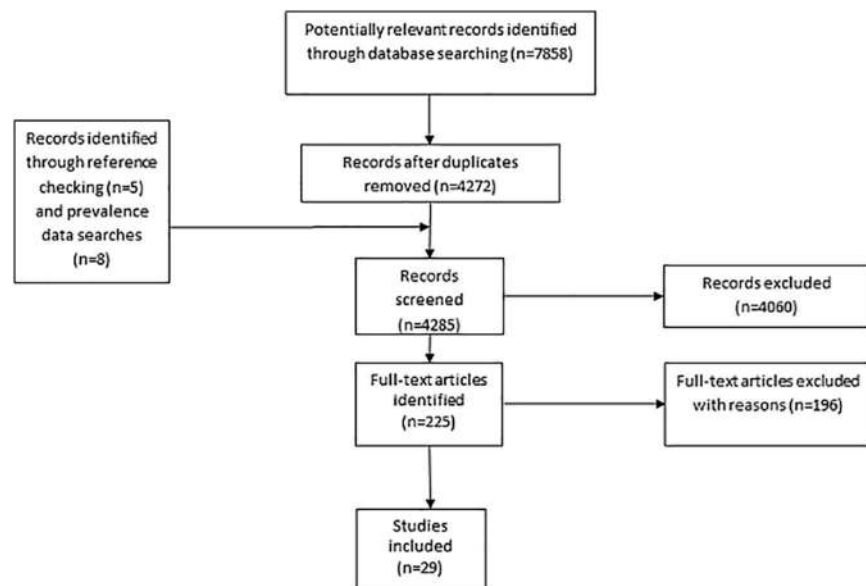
Potentially relevant records identified through database searching (n=7858)

Records identified through reference checking (n=5) and prevalence data searches (n=8)

Records after duplicates removed (n=4272)

Records screened (n=4285)

Records excluded (n=4060)

Full-text articles identified (n=225)

Full-text articles excluded with reasons (n=196)

Studies included (n=29)